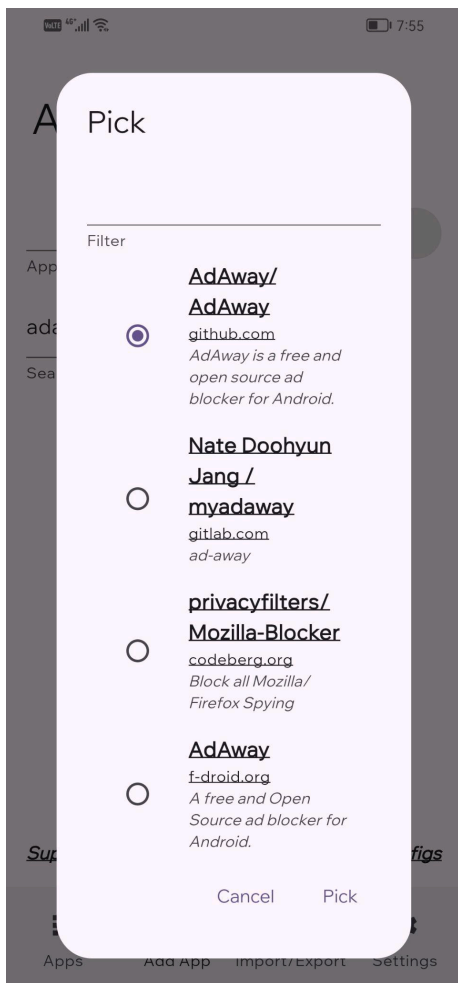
7:55

Pick

Filter

AdAway/ AdAway
github.com
AdAway is a free and open source ad blocker for Android.

Nate Doohyun Jang / myadaway
gitlab.com
ad-away

privacyfilters/ Mozilla-Blocker
codeberg.org
Block all Mozilla/ Firefox Spying

AdAway
f-droid.org
A free and Open Source ad blocker for Android.

Cancel Pick

Apps Add App Import/Export Settings